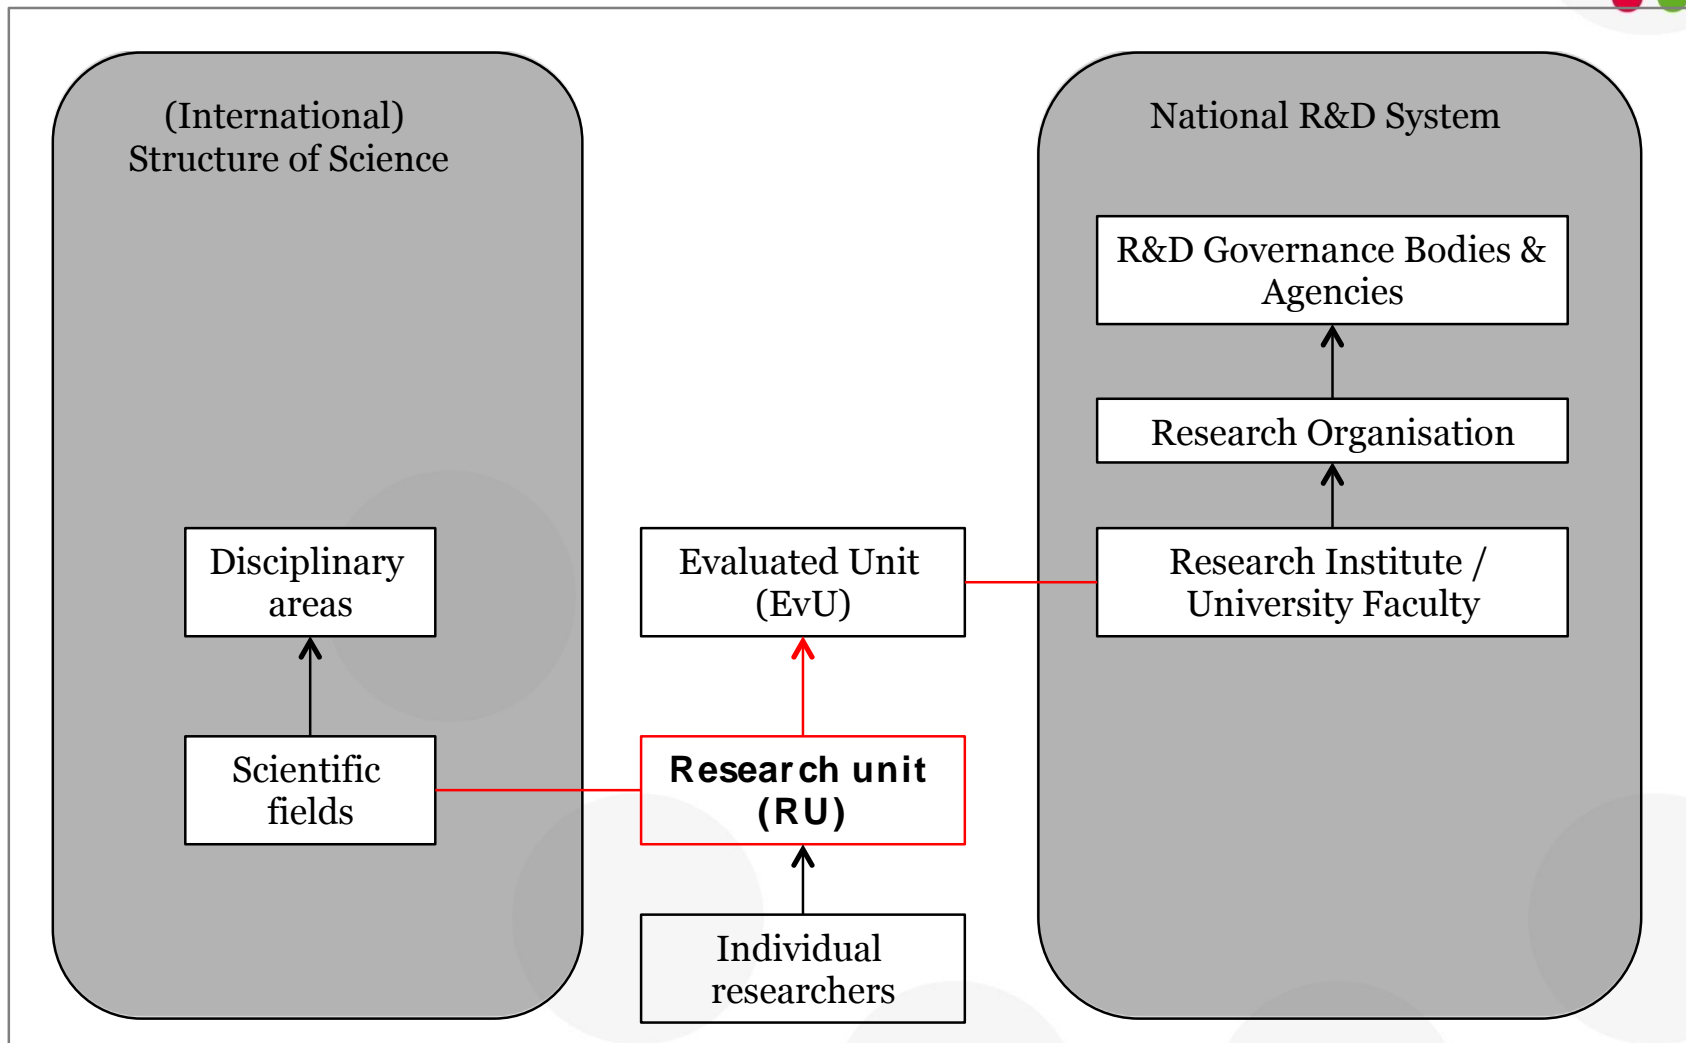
(International)
Structure of Science

Disciplinary areas

Scientific fields

Evaluated Unit (EvU)

Research unit (RU)

Individual researchers

National R&D System

R&D Governance Bodies & Agencies

Research Organisation

Research Institute / University Faculty